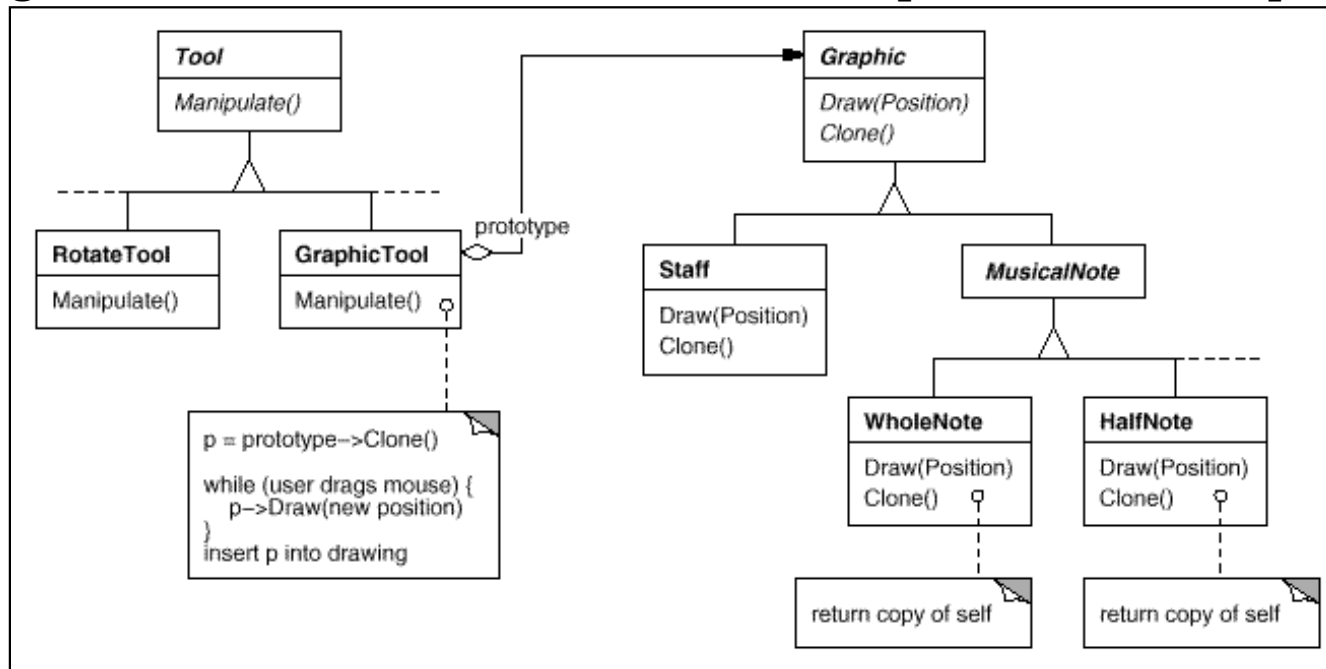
Tool
Manipulate()

RotateTool
Manipulate()

GraphicTool
Manipulate()

prototype

p = prototype–>Clone()

while (user drags mouse) {
p–>Draw(new position)
}
insert p into drawing

Graphic
Draw(Position)
Clone()

Staff
Draw(Position)
Clone()

MusicalNote

WholeNote
Draw(Position)
Clone()

HalfNote
Draw(Position)
Clone()

return copy of self

return copy of self